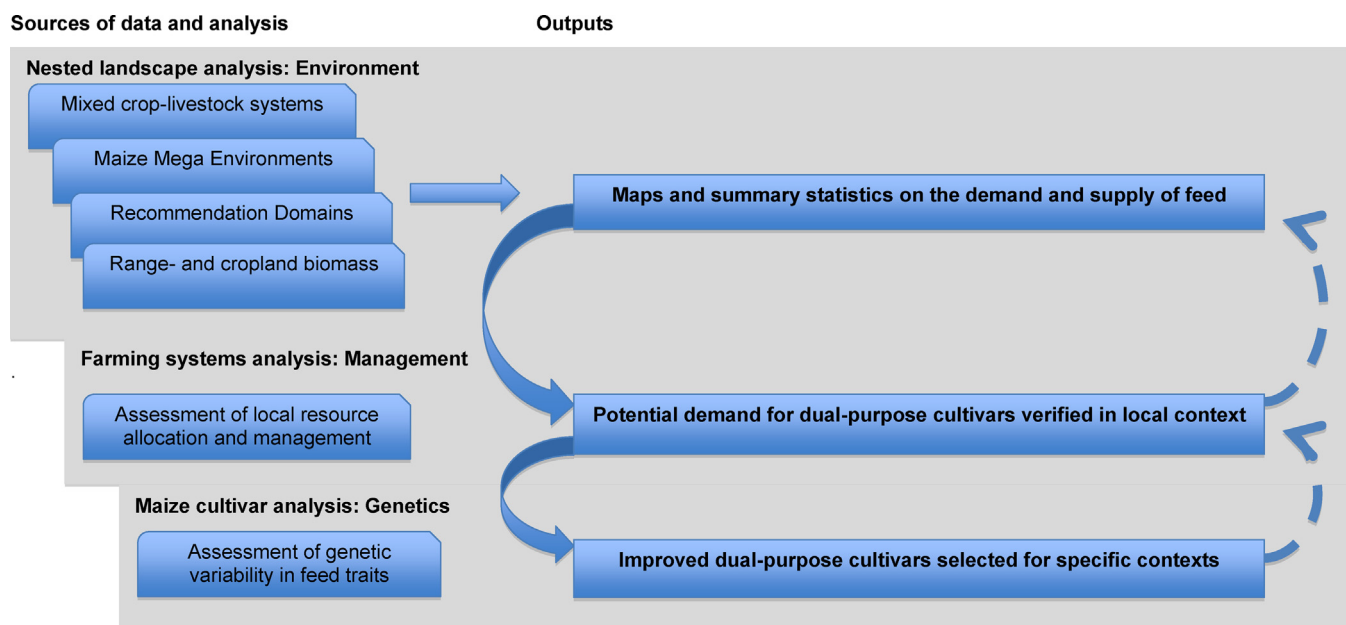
Sources of data and analysis

Outputs

Nested landscape analysis: Environment

Mixed crop-livestock systems

Maize Mega Environments

Recommendation Domains

Range- and cropland biomass

Maps and summary statistics on the demand and supply of feed

Farming systems analysis: Management

Assessment of local resource allocation and management

Potential demand for dual-purpose cultivars verified in local context

Maize cultivar analysis: Genetics

Assessment of genetic variability in feed traits

Improved dual-purpose cultivars selected for specific contexts